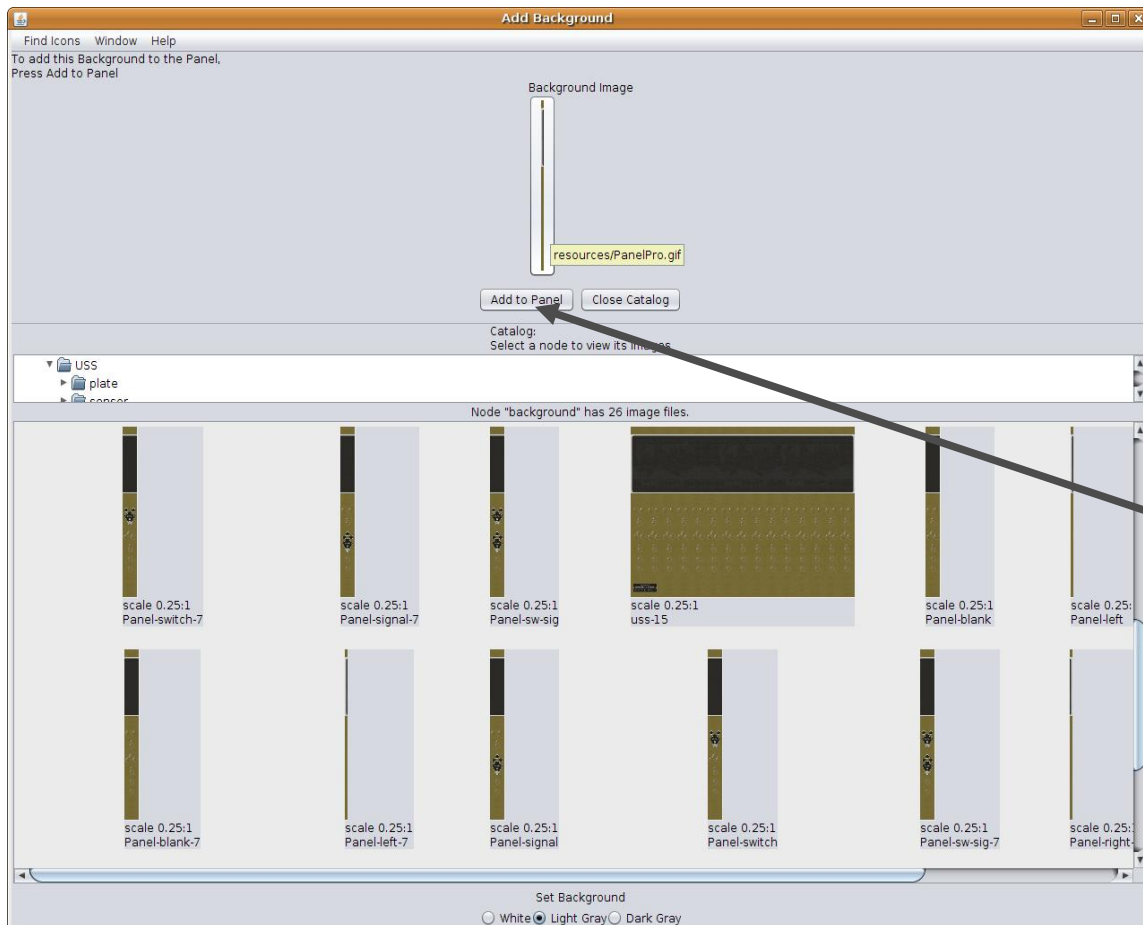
Add Background

Find Icons Window Help

To add this Background to the Panel,
Press Add to Panel

Background Image

resources/PanelPro.gif

Add to Panel Close Catalog

Catalog:
Select a node to view its images

USS
plate
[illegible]

Node "background" has 26 image files.

scale 0.25:1
Panel-switch-7

scale 0.25:1
Panel-signal-7

scale 0.25:1
Panel-sw-sig

scale 0.25:1
uss-15

scale 0.25:1
Panel-blank

scale 0.25:
Panel-left

scale 0.25:1
Panel-blank-7

scale 0.25:1
Panel-left-7

scale 0.25:1
Panel-signal

scale 0.25:1
Panel-switch

scale 0.25:1
Panel-sw-sig-7

scale 0.25:
Panel-right-

Set Background
White Light Gray Dark Gray